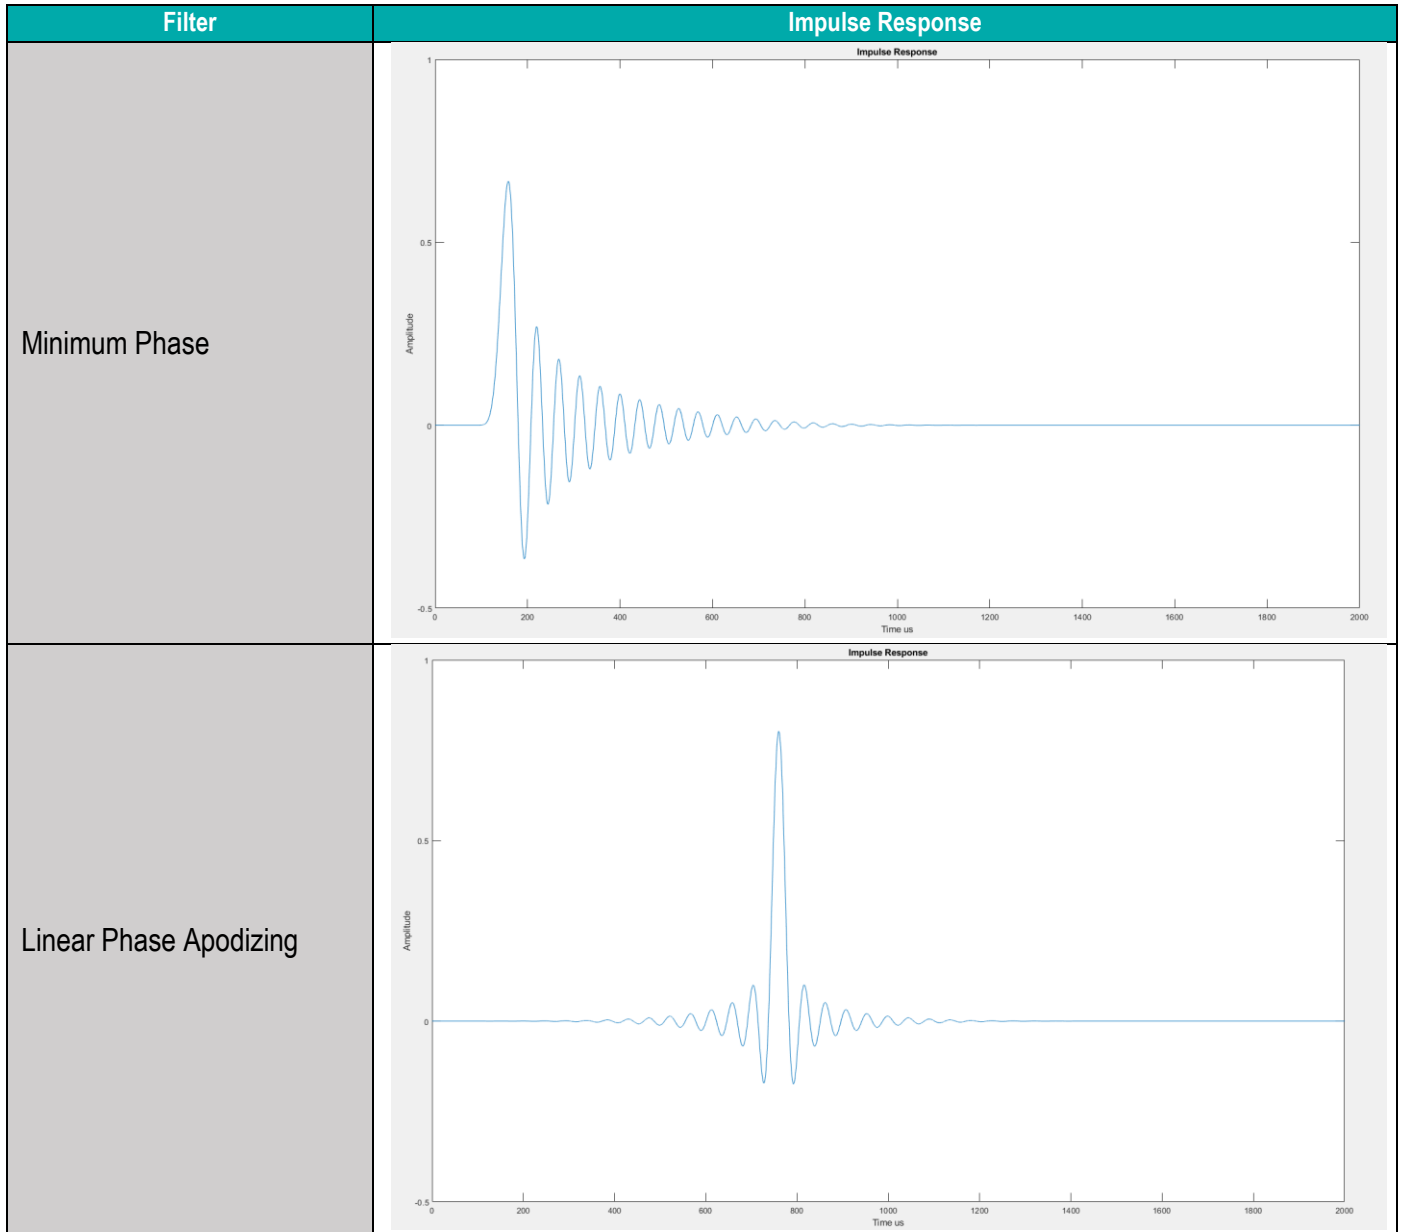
| Filter | Impulse Response |
|---|---|
| Minimum Phase | Impulse Response<br>1<br>0.5<br>0<br>-0.5<br>Amplitude<br>0 200 400 600 800 1000 1200 1400 1600 1800 2000<br>Time us |
| Linear Phase Apodizing | Impulse Response<br>1<br>0.5<br>0<br>-0.5<br>Amplitude<br>0 200 400 600 800 1000 1200 1400 1600 1800 2000<br>Time us |